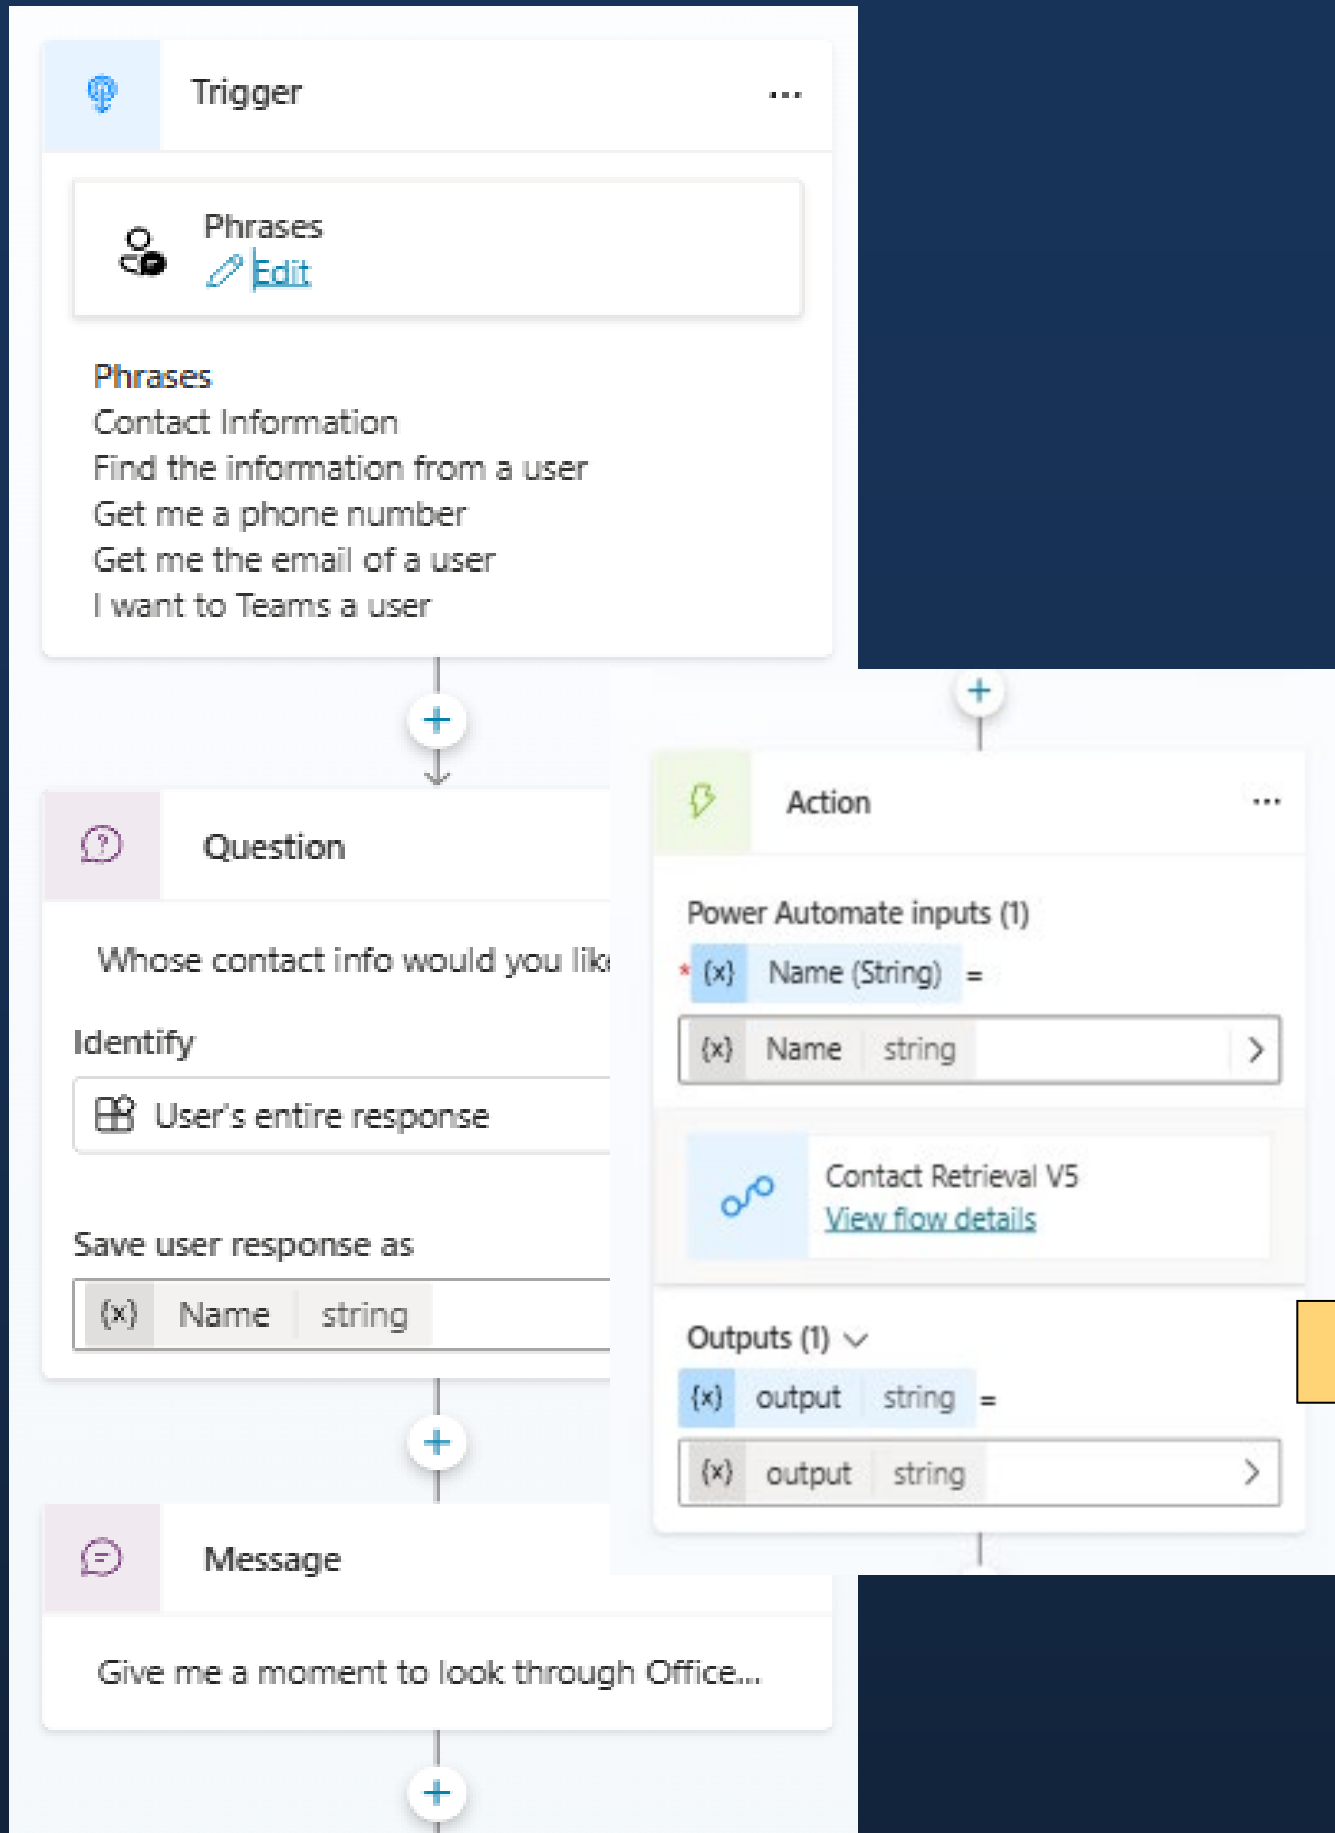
Trigger ...

Phrases
Edit

Phrases
Contact Information
Find the information from a user
Get me a phone number
Get me the email of a user
I want to Teams a user

+

Question

Whose contact info would you lik

Identify

User's entire response

Save user response as

{x} Name string

+

Message

Give me a moment to look through Office...

+

+

Action ...

Power Automate inputs (1)

* {x} Name (String) =

{x} Name string >

Contact Retrieval V5
View flow details

Outputs (1)

{x} output string =

{x} output string >